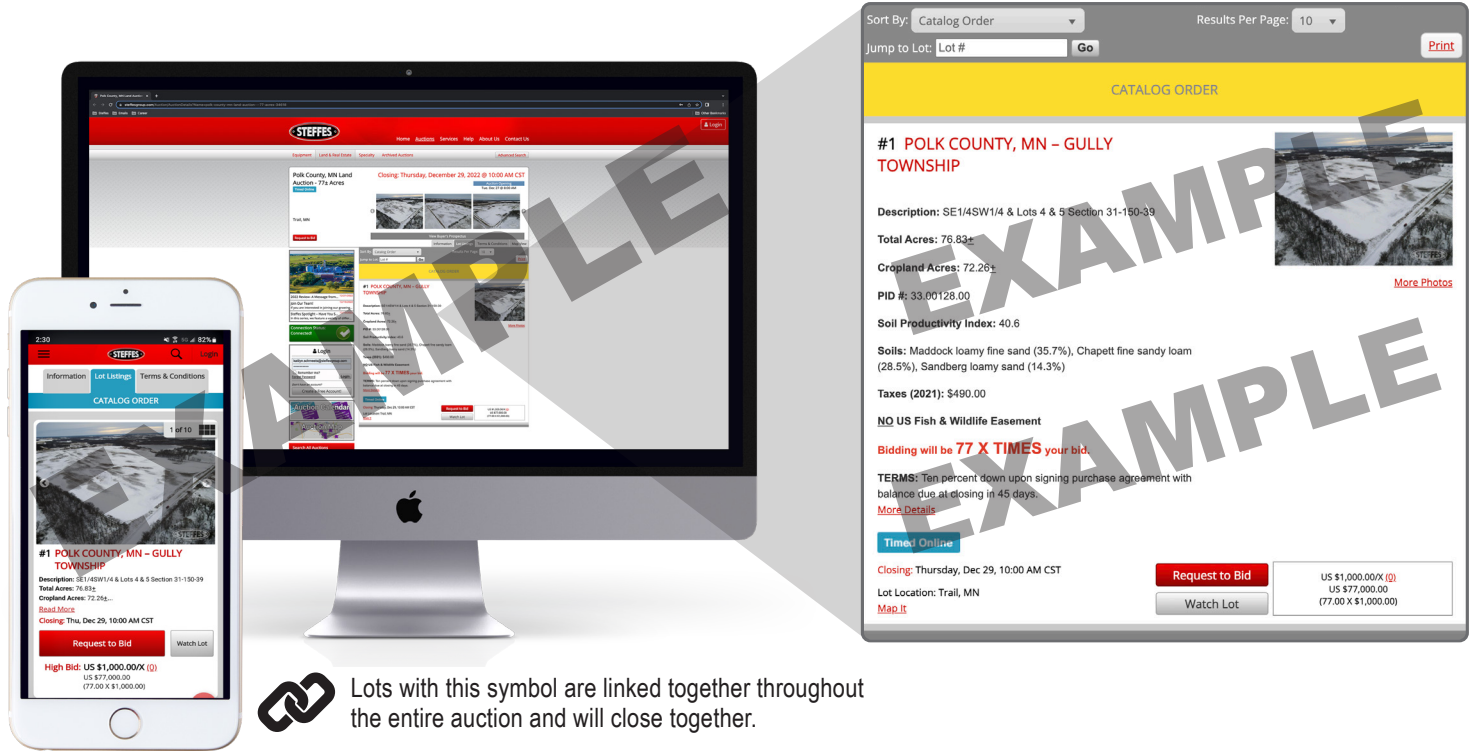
Sort By: Catalog Order
Results Per Page: 10
Jump to Lot: Lot # Go
Print

CATALOG ORDER

#1 POLK COUNTY, MN – GULLY TOWNSHIP

Description: SE1/4SW1/4 & Lots 4 & 5 Section 31-150-39

Total Acres: 76.83±

Cropland Acres: 72.26±

PID #: 33.00128.00

Soil Productivity Index: 40.6

Soils: Maddock loamy fine sand (35.7%), Chapett fine sandy loam (28.5%), Sandberg loamy sand (14.3%)

Taxes (2021): $490.00

NO US Fish & Wildlife Easement

Bidding will be 77 X TIMES your bid.

TERMS: Ten percent down upon signing purchase agreement with balance due at closing in 45 days.
More Details

Timed Online

Closing: Thursday, Dec 29, 10:00 AM CST

Lot Location: Trail, MN
Map It

More Photos

Request to Bid
Watch Lot

US $1,000.00/X (0)
US $77,000.00
(77.00 X $1,000.00)

EXAMPLE
EXAMPLE
EXAMPLE

STEFFES
Home Auctions Services Help About Us Contact Us
Polk County, MN Land Auction - 77± Acres
Closing: Thursday, December 29, 2022 @ 10:00 AM CST
Trail, MN

2:30 82%
STEFFES
Login
Information Lot Listings Terms & Conditions
CATALOG ORDER
1 of 10
#1 POLK COUNTY, MN – GULLY TOWNSHIP
Description: SE1/4SW1/4 & Lots 4 & 5 Section 31-150-39
Total Acres: 76.83±
Cropland Acres: 72.26±...
Read More
Closing: Thu, Dec 29, 10:00 AM CST
Request to Bid
Watch Lot
High Bid: US $1,000.00/X (0)
US $77,000.00
(77.00 X $1,000.00)

Lots with this symbol are linked together throughout the entire auction and will close together.